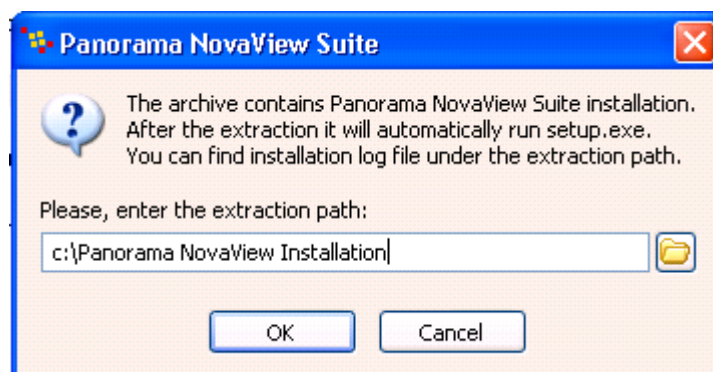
Panorama NovaView Suite

The archive contains Panorama NovaView Suite installation. After the extraction it will automatically run setup.exe. You can find installation log file under the extraction path.

Please, enter the extraction path:

c:\Panorama NovaView Installation

OK

Cancel